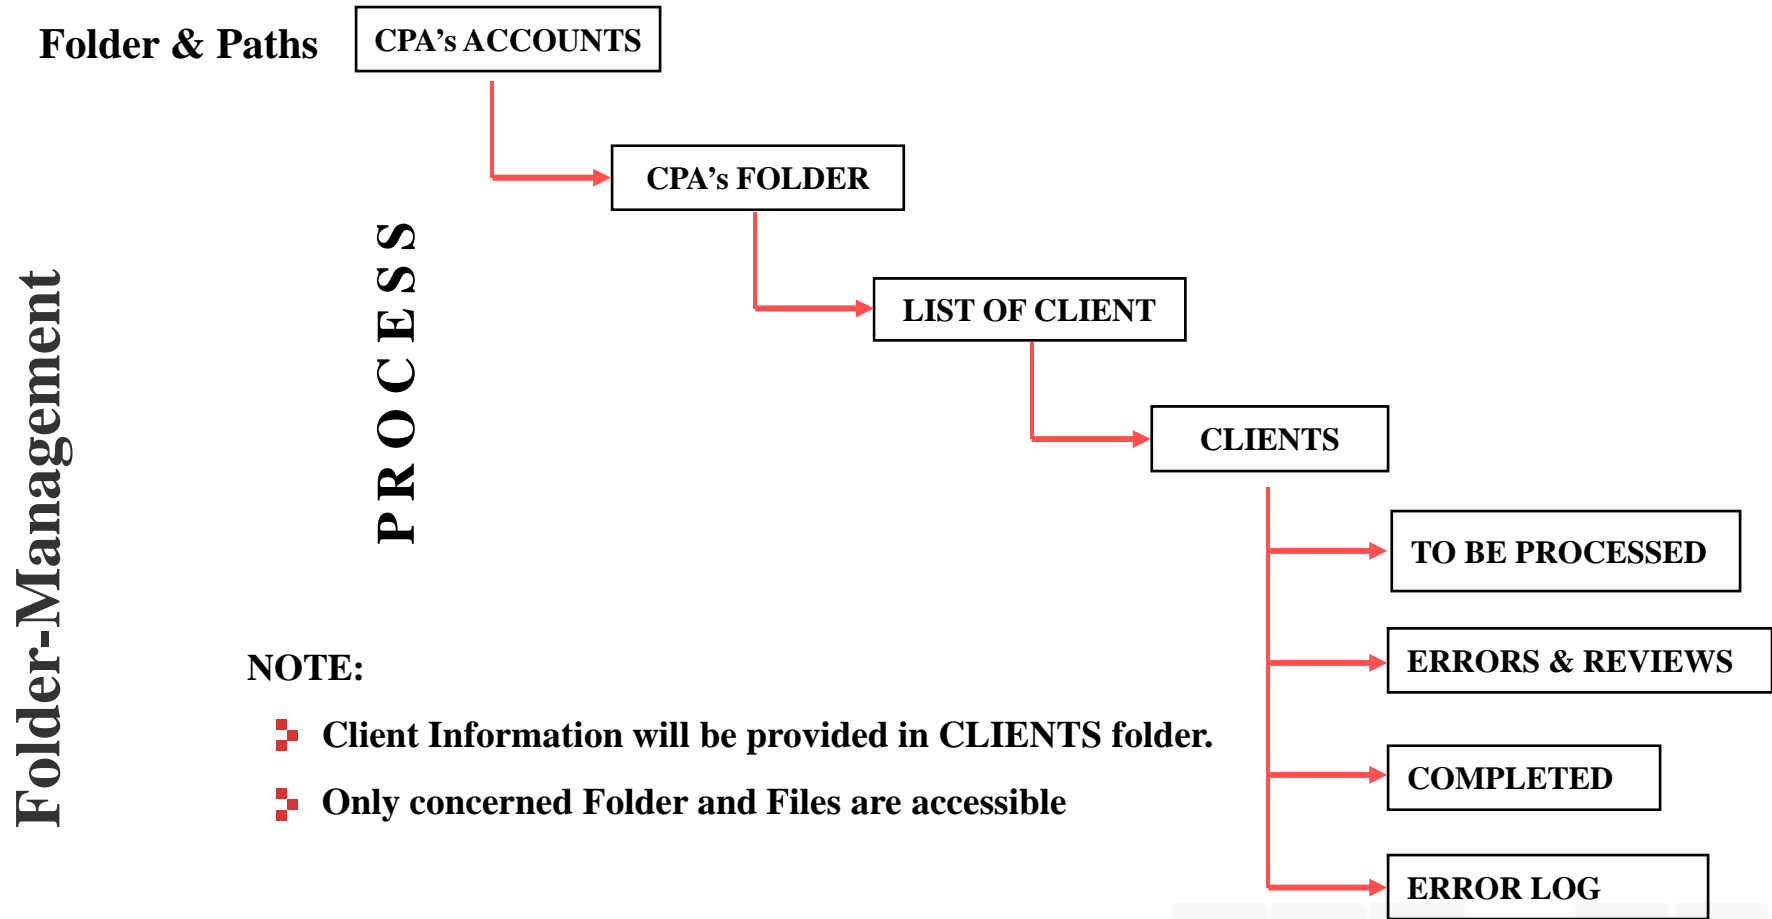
Folder & Paths

CPA's ACCOUNTS

CPA's FOLDER

LIST OF CLIENT

CLIENTS

TO BE PROCESSED

ERRORS & REVIEWS

COMPLETED

ERROR LOG

Folder-Management

PROCESS

NOTE:

Client Information will be provided in CLIENTS folder.

Only concerned Folder and Files are accessible